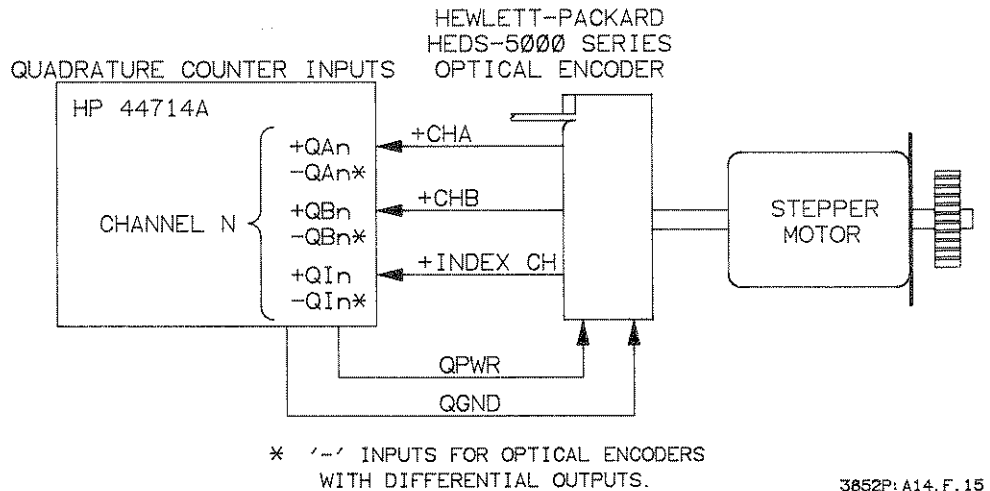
HEWLETT-PACKARD
HEDS-5ØØØ SERIES
OPTICAL ENCODER

QUADRATURE COUNTER INPUTS

HP 44714A

CHANNEL N

+QAn
-QAn*
+QBn
-QBn*
+QIn
-QIn*

+CHA
+CHB
+INDEX CH

STEPPER MOTOR

QPWR
QGND

* '-' INPUTS FOR OPTICAL ENCODERS WITH DIFFERENTIAL OUTPUTS.

3852P:A14.F.15